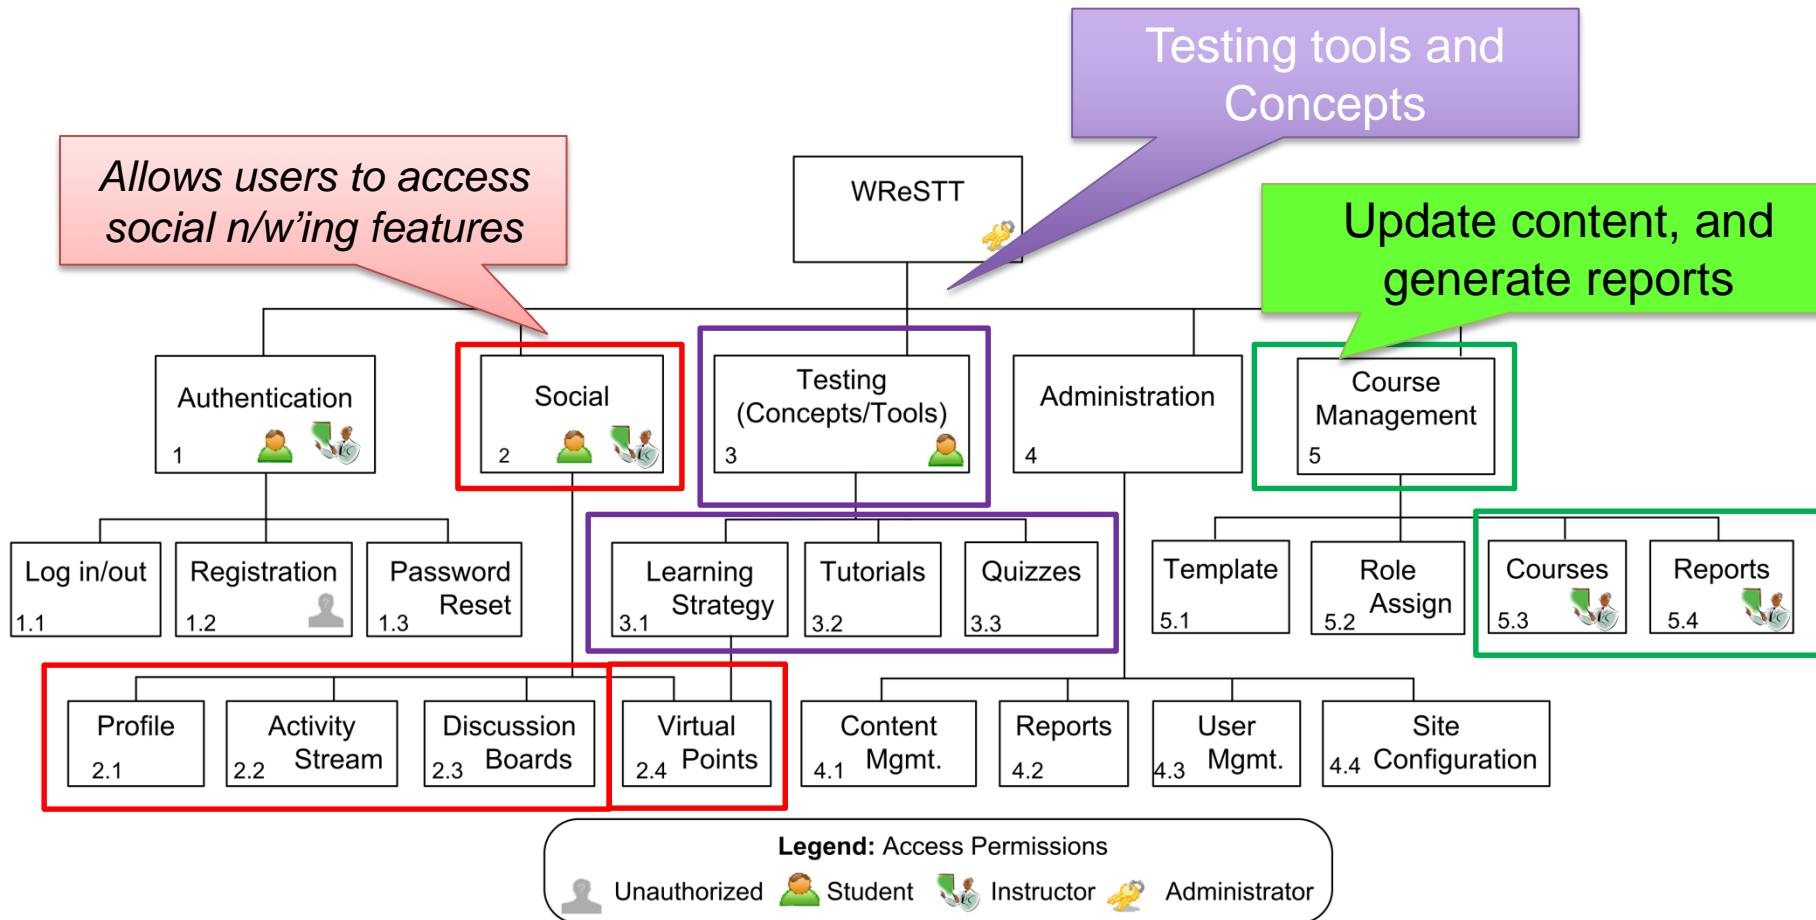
Testing tools and Concepts

Allows users to access social n/w'ing features

WReSTT

Update content, and generate reports

Authentication
1

Social
2

Testing (Concepts/Tools)
3

Administration
4

Course Management
5

Log in/out
1.1

Registration
1.2

Password Reset
1.3

Learning Strategy
3.1

Tutorials
3.2

Quizzes
3.3

Template
5.1

Role Assign
5.2

Courses
5.3

Reports
5.4

Profile
2.1

Activity Stream
2.2

Discussion Boards
2.3

Virtual Points
2.4

Content Mgmt.
4.1

Reports
4.2

User Mgmt.
4.3

Site Configuration
4.4

Legend: Access Permissions
Unauthorized Student Instructor Administrator